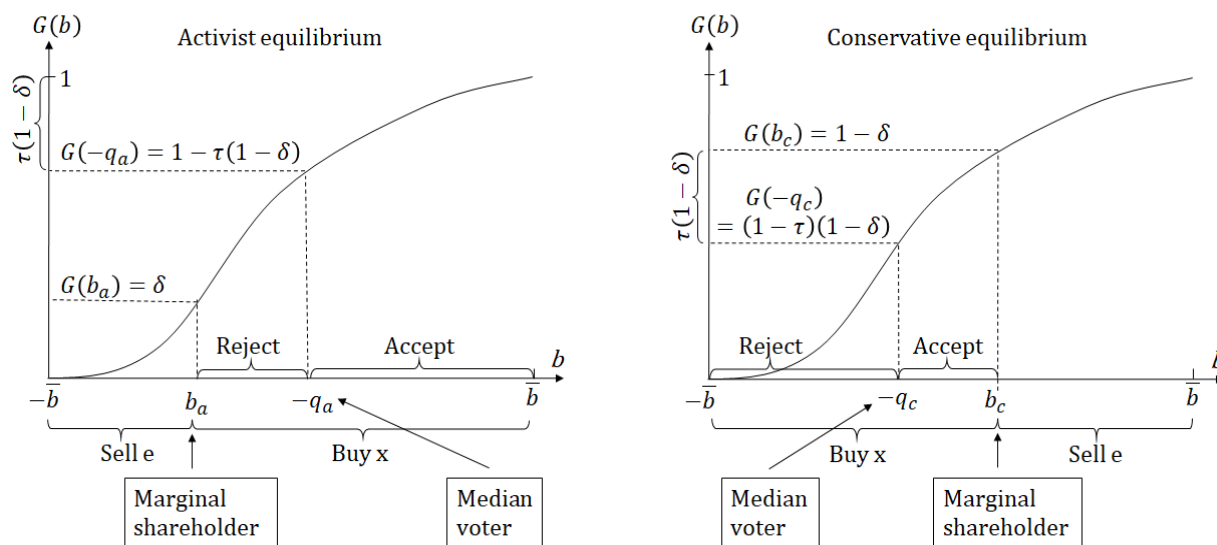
$G(b)$

Activist equilibrium

$\tau(1-\delta)$

1

$G(-q_a) = 1 - \tau(1-\delta)$

$G(b_a) = \delta$

Reject

Accept

$b$

$-\overline{b}$

$b_a$

$-q_a$

$\overline{b}$

Sell e

Buy x

Marginal shareholder

Median voter

$G(b)$

Conservative equilibrium

1

$G(b_c) = 1 - \delta$

$\tau(1-\delta)$

$G(-q_c)$
$= (1-\tau)(1-\delta)$

Reject

Accept

$b$

$-\overline{b}$

$-q_c$

$b_c$

$\overline{b}$

Buy x

Sell e

Median voter

Marginal shareholder